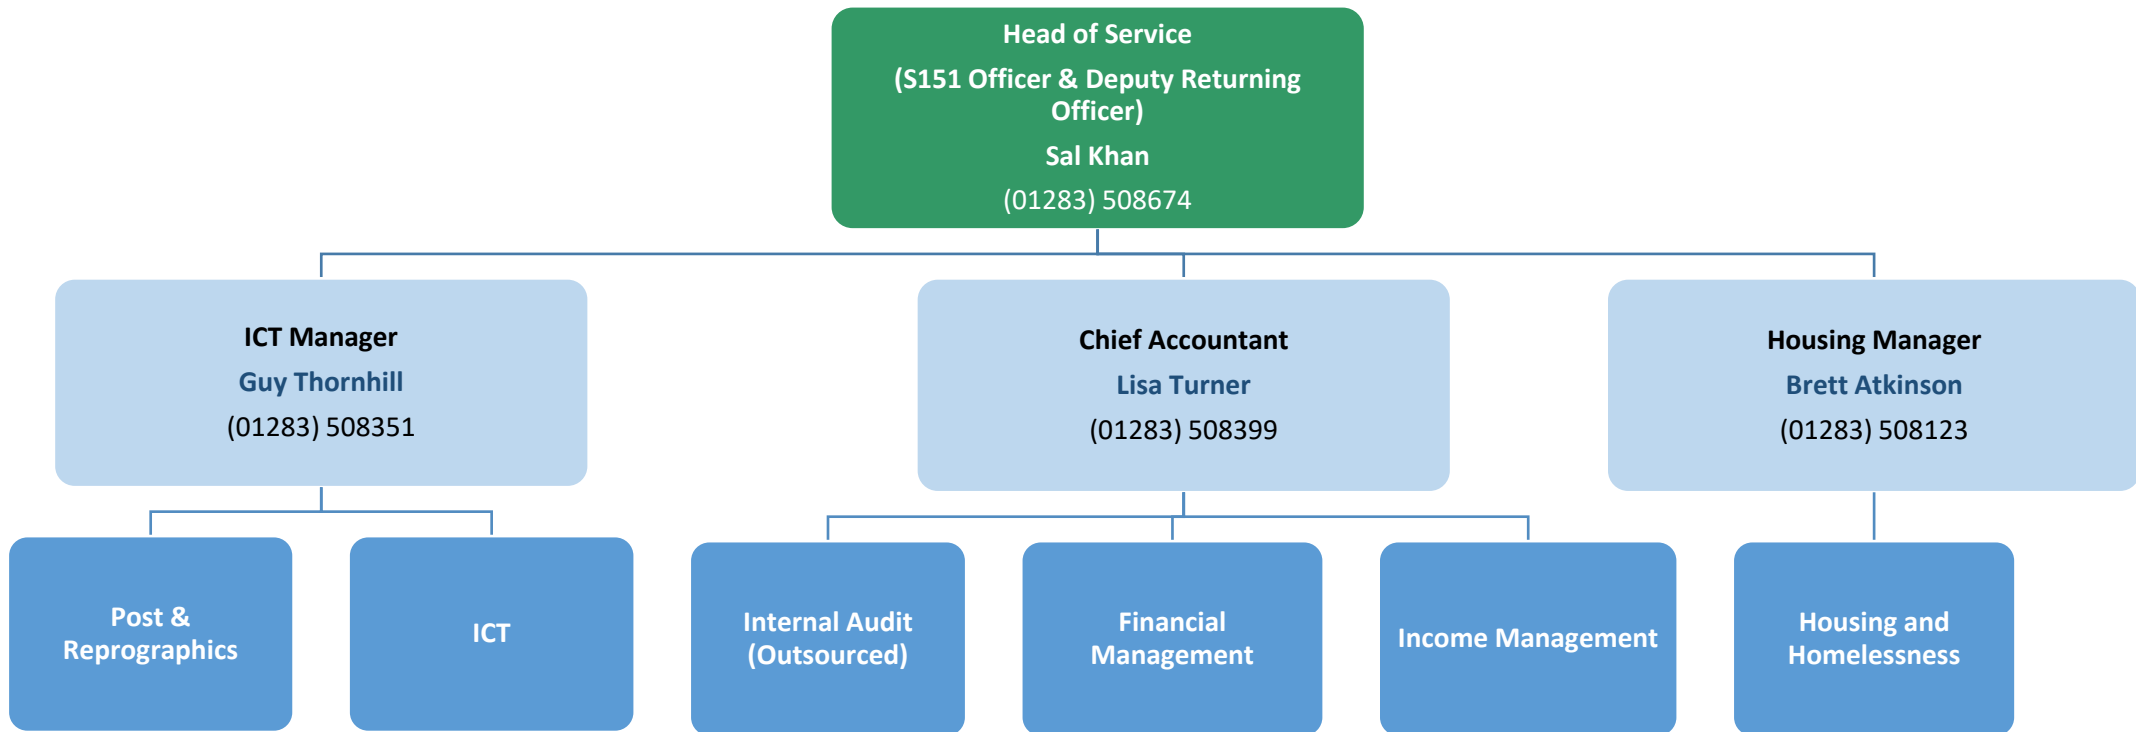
Head of Service

(S151 Officer & Deputy Returning Officer)

Sal Khan

(01283) 508674

ICT Manager

Guy Thornhill

(01283) 508351

Chief Accountant

Lisa Turner

(01283) 508399

Housing Manager

Brett Atkinson

(01283) 508123

Post & Reprographics

ICT

Internal Audit (Outsourced)

Financial Management

Income Management

Housing and Homelessness